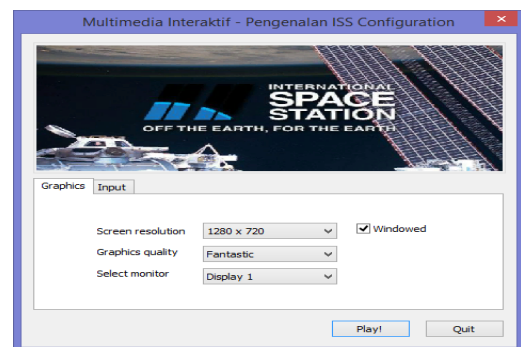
Multimedia Interaktif - Pengenalan ISS Configuration

INTERNATIONAL SPACE STATION
OFF THE EARTH, FOR THE EARTH

Graphics Input

Screen resolution 1280 x 720
Graphics quality Fantastic
Select monitor Display 1

Windowed

Play!
Quit